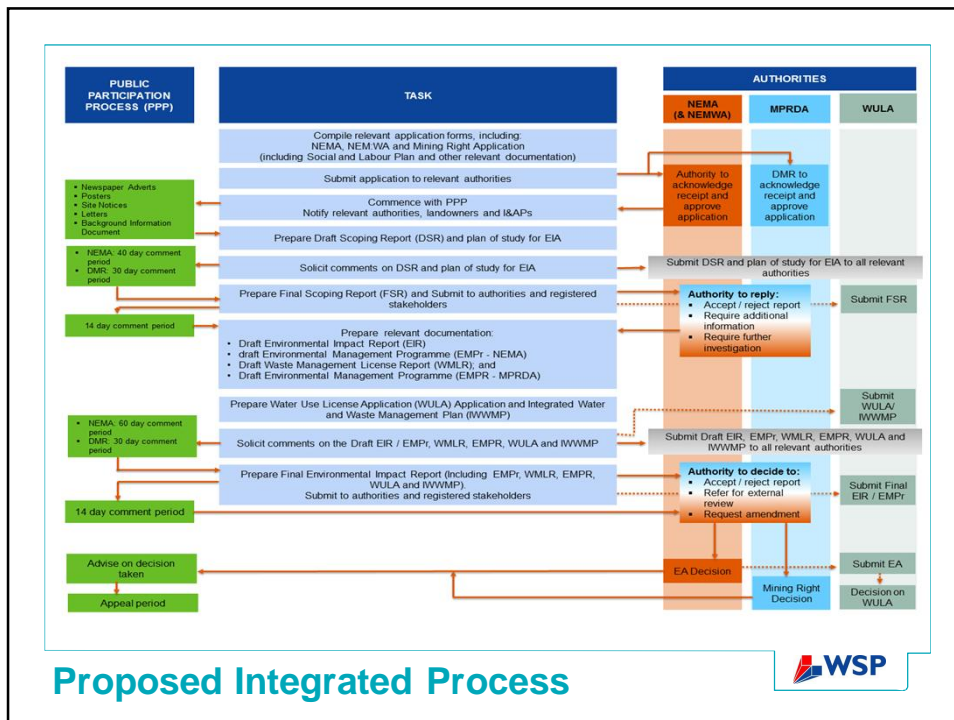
PUBLIC PARTICIPATION PROCESS (PPP)

TASK

AUTHORITIES

NEMA (& NEMWA)

MPRDA

WULA

Compile relevant application forms, including: NEMA, NEM:WA and Mining Right Application (including Social and Labour Plan and other relevant documentation)

Submit application to relevant authorities

Authority to acknowledge receipt and approve application

DMR to acknowledge receipt and approve application

- Newspaper Adverts
- Posters
- Site Notices
- Letters
- Background Information Document

Commence with PPP
Notify relevant authorities, landowners and I&APs

Prepare Draft Scoping Report (DSR) and plan of study for EIA

- NEMA: 40 day comment period
- DMR: 30 day comment period

Solicit comments on DSR and plan of study for EIA

Submit DSR and plan of study for EIA to all relevant authorities

Prepare Final Scoping Report (FSR) and Submit to authorities and registered stakeholders

Authority to reply:
- Accept / reject report
- Require additional information
- Require further investigation

Submit FSR

14 day comment period

Prepare relevant documentation:
- Draft Environmental Impact Report (EIR)
- draft Environmental Management Programme (EMPr - NEMA)
- Draft Waste Management License Report (WMLR); and
- Draft Environmental Management Programme (EMPR - MPRDA)

Prepare Water Use License Application (WULA) Application and Integrated Water and Waste Management Plan (IWWMP)

Submit WULA/ IWWMP

- NEMA: 60 day comment period
- DMR: 30 day comment period

Solicit comments on the Draft EIR / EMPr, WMLR, EMPR, WULA and IWWMP

Submit Draft EIR, EMPr, WMLR, EMPR, WULA and IWWMP to all relevant authorities

Prepare Final Environmental Impact Report (Including EMPr, WMLR, EMPR, WULA and IWWMP).
Submit to authorities and registered stakeholders

Authority to decide to:
- Accept / reject report
- Refer for external review
- Request amendment

Submit Final EIR / EMPr

14 day comment period

Advise on decision taken

EA Decision

Submit EA

Mining Right Decision

Decision on WULA

Appeal period

Proposed Integrated Process

WSP